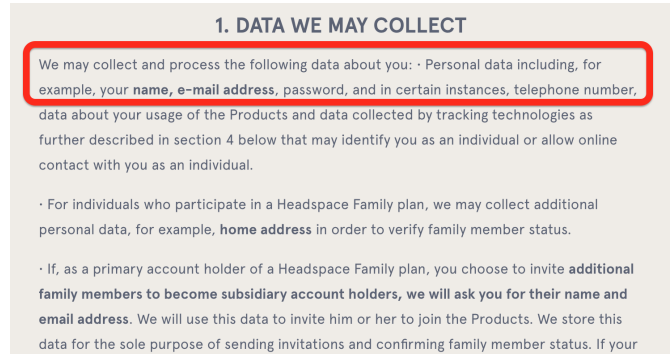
1. DATA WE MAY COLLECT

We may collect and process the following data about you: · Personal data including, for example, your **name, e-mail address**, password, and in certain instances, telephone number, data about your usage of the Products and data collected by tracking technologies as further described in section 4 below that may identify you as an individual or allow online contact with you as an individual.

· For individuals who participate in a Headspace Family plan, we may collect additional personal data, for example, **home address** in order to verify family member status.

· If, as a primary account holder of a Headspace Family plan, you choose to invite **additional family members to become subsidiary account holders, we will ask you for their name and email address**. We will use this data to invite him or her to join the Products. We store this data for the sole purpose of sending invitations and confirming family member status. If your